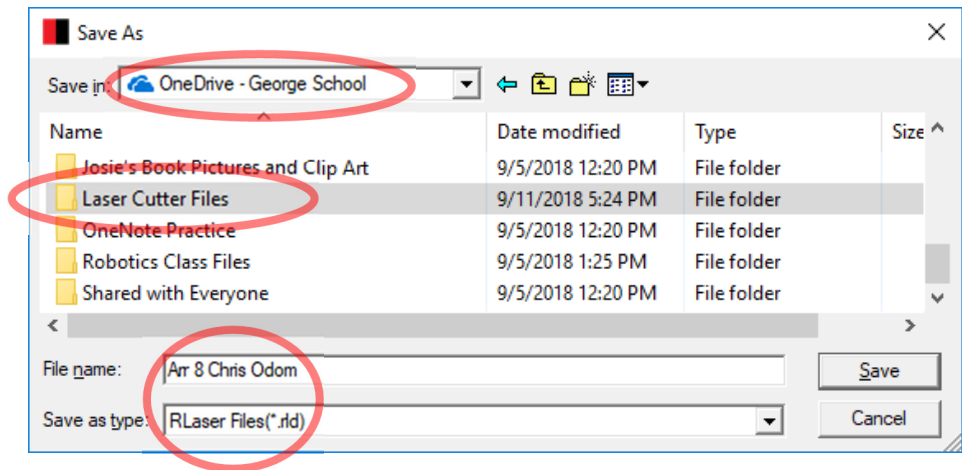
Save As

Save in: OneDrive - George School

| Name | Date modified | Type | Size |
|---|---|---|---|
| Josie's Book Pictures and Clip Art | 9/5/2018 12:20 PM | File folder | |
| Laser Cutter Files | 9/11/2018 5:24 PM | File folder | |
| OneNote Practice | 9/5/2018 12:20 PM | File folder | |
| Robotics Class Files | 9/5/2018 1:25 PM | File folder | |
| Shared with Everyone | 9/5/2018 12:20 PM | File folder | |

File name: Arr 8 Chris Odom

Save as type: RLaser Files(*.rld)

Save

Cancel